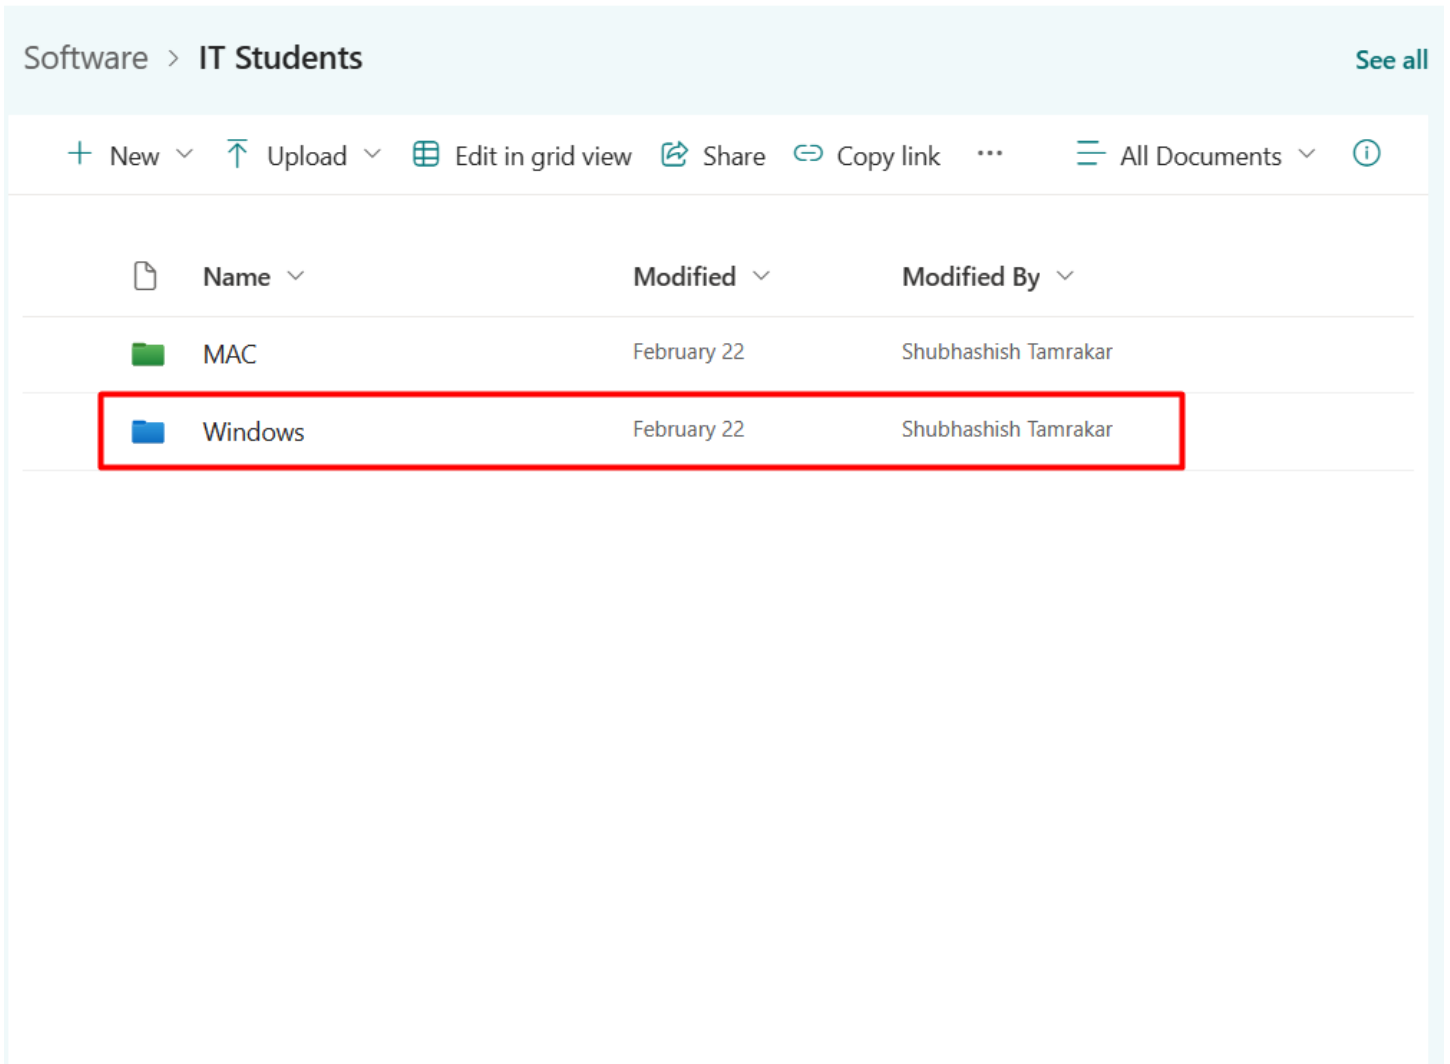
Software > IT Students

See all

+ New ⌄ Upload ⌄ Edit in grid view Share Copy link ··· All Documents ⌄

| | Name ⌄ | Modified ⌄ | Modified By ⌄ |
|---|---|---|---|
| | MAC | February 22 | Shubhashish Tamrakar |
| | Windows | February 22 | Shubhashish Tamrakar |